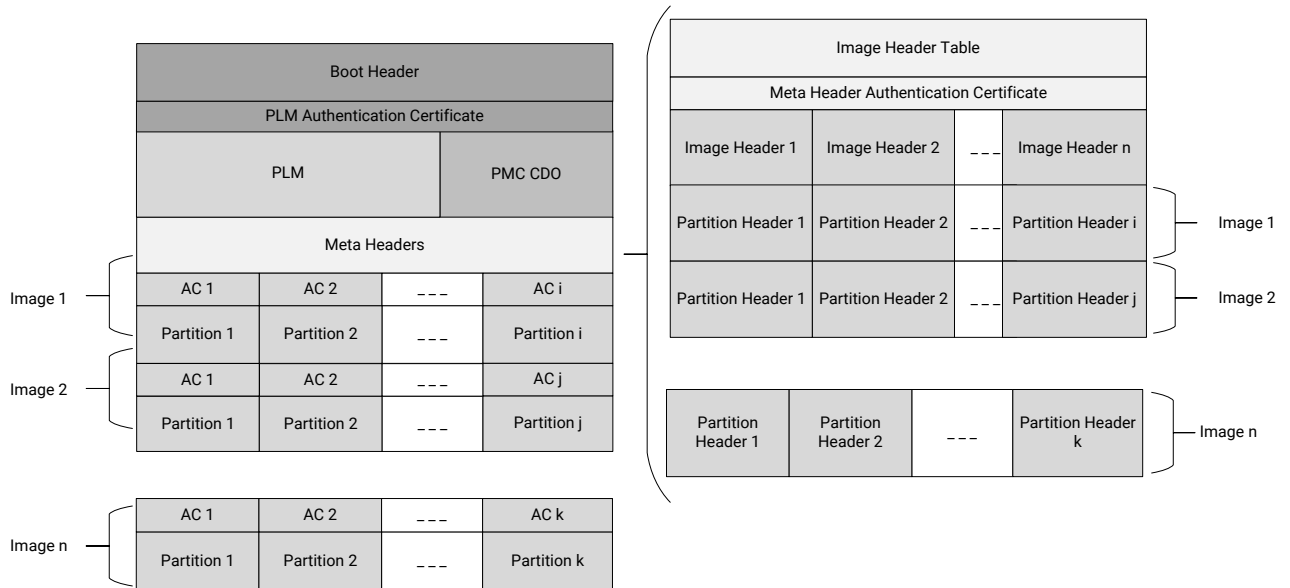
Boot Header

PLM Authentication Certificate

PLM

PMC CDO

Meta Headers

Image 1

| AC 1 | AC 2 | _ _ _ | AC i |
|---|---|---|---|
| Partition 1 | Partition 2 | _ _ _ | Partition i |

Image 2

| AC 1 | AC 2 | _ _ _ | AC j |
|---|---|---|---|
| Partition 1 | Partition 2 | _ _ _ | Partition j |

Image n

| AC 1 | AC 2 | _ _ _ | AC k |
|---|---|---|---|
| Partition 1 | Partition 2 | _ _ _ | Partition k |

Image Header Table

Meta Header Authentication Certificate

| Image Header 1 | Image Header 2 | _ _ _ | Image Header n |
|---|---|---|---|
| Partition Header 1 | Partition Header 2 | _ _ _ | Partition Header i |
| Partition Header 1 | Partition Header 2 | _ _ _ | Partition Header j |

Image 1

Image 2

| Partition Header 1 | Partition Header 2 | _ _ _ | Partition Header k |
|---|---|---|---|

Image n